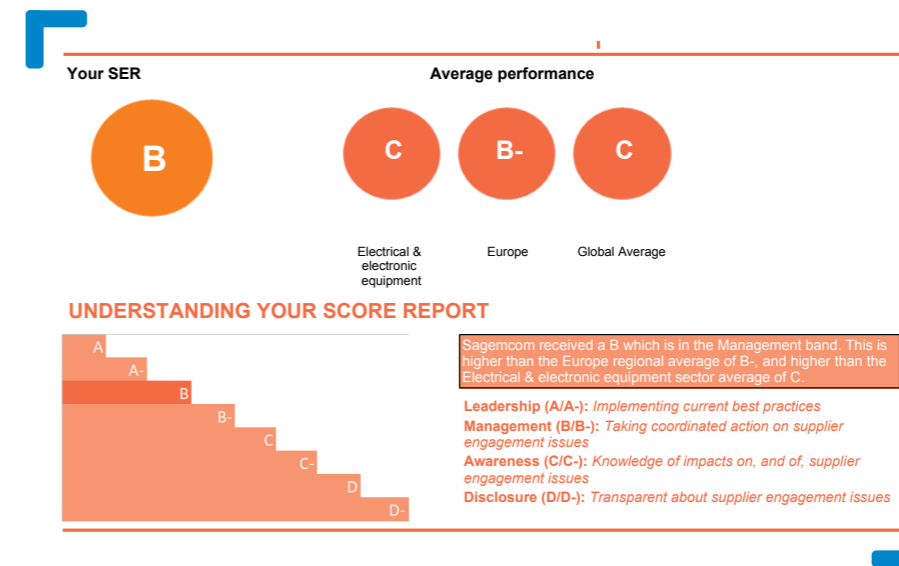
Your SER

B

Average performance

C

B-

C

Electrical & electronic equipment

Europe

Global Average

UNDERSTANDING YOUR SCORE REPORT

A
A-
B
B-
C
C-
D
D-

Sagemcom received a B which is in the Management band. This is higher than the Europe regional average of B-, and higher than the Electrical & electronic equipment sector average of C.

Leadership (A/A-): Implementing current best practices

Management (B/B-): Taking coordinated action on supplier engagement issues

Awareness (C/C-): Knowledge of impacts on, and of, supplier engagement issues

Disclosure (D/D-): Transparent about supplier engagement issues